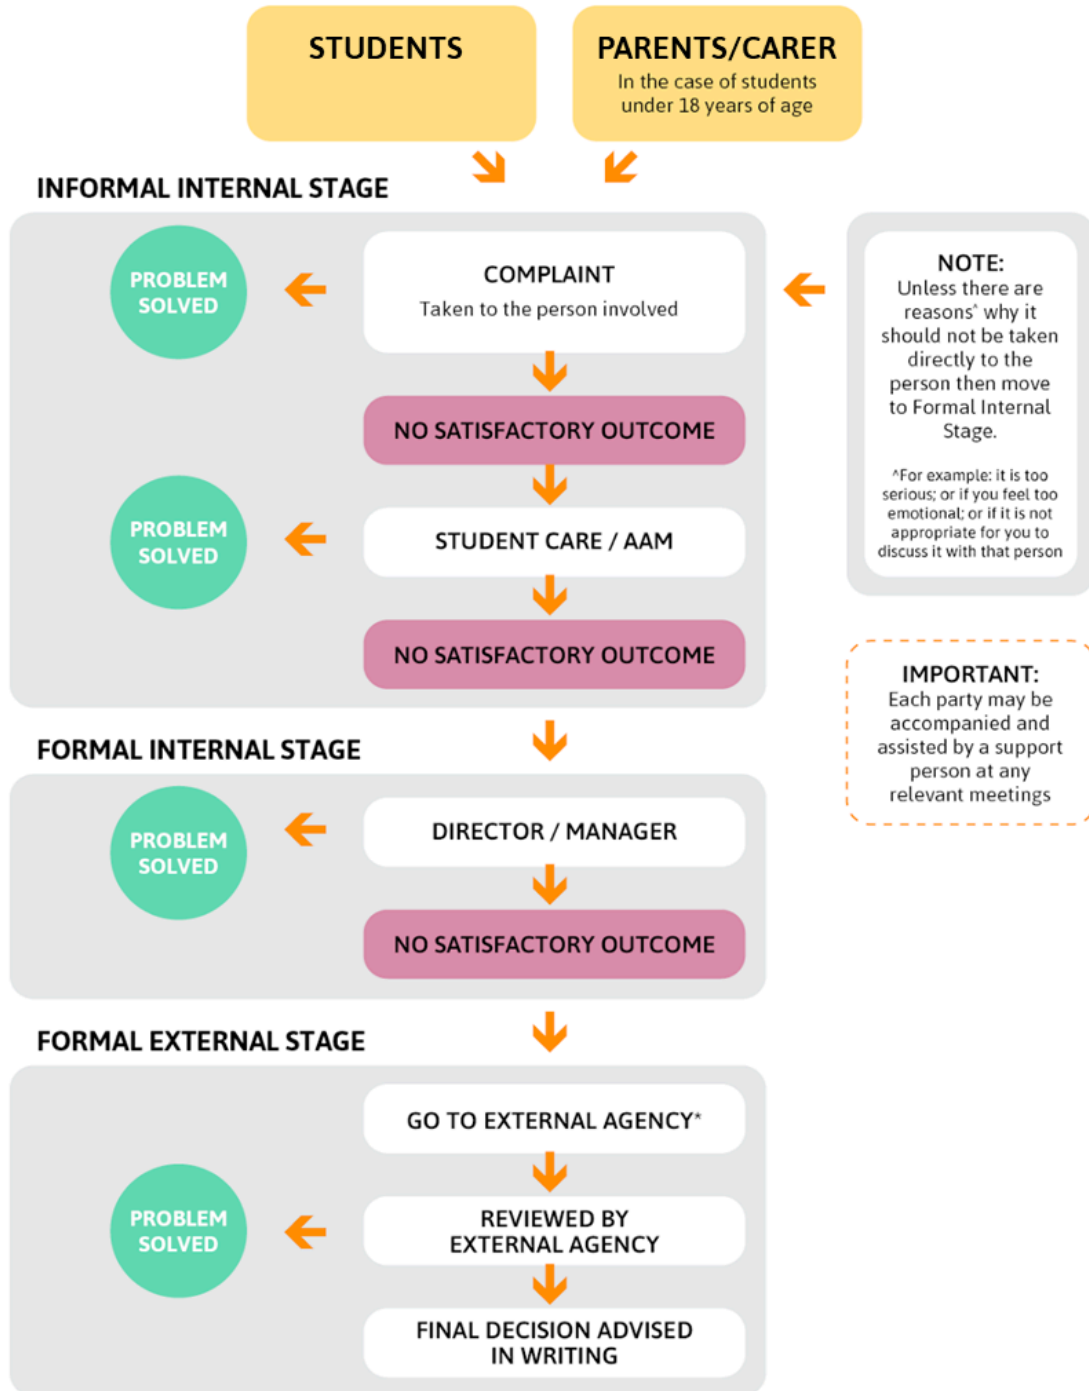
STUDENTS

PARENTS/CARER
In the case of students under 18 years of age

INFORMAL INTERNAL STAGE

PROBLEM SOLVED

COMPLAINT
Taken to the person involved

NOTE:
Unless there are reasons^ why it should not be taken directly to the person then move to Formal Internal Stage.

^For example: it is too serious; or if you feel too emotional; or if it is not appropriate for you to discuss it with that person

NO SATISFACTORY OUTCOME

PROBLEM SOLVED

STUDENT CARE / AAM

NO SATISFACTORY OUTCOME

IMPORTANT:
Each party may be accompanied and assisted by a support person at any relevant meetings

FORMAL INTERNAL STAGE

PROBLEM SOLVED

DIRECTOR / MANAGER

NO SATISFACTORY OUTCOME

FORMAL EXTERNAL STAGE

GO TO EXTERNAL AGENCY*

PROBLEM SOLVED

REVIEWED BY EXTERNAL AGENCY

FINAL DECISION ADVISED IN WRITING